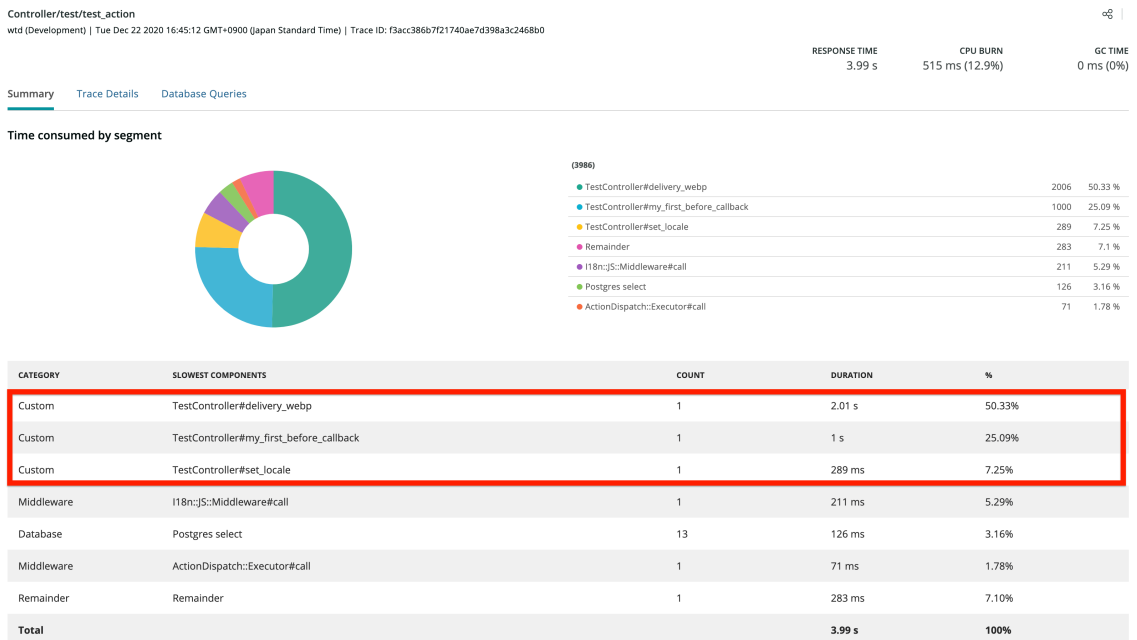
Controller/test/test_action

wtd (Development) | Tue Dec 22 2020 16:45:12 GMT+0900 (Japan Standard Time) | Trace ID: f3acc386b7f21740ae7d398a3c2468b0

RESPONSE TIME
3.99 s

CPU BURN
515 ms (12.9%)

GC TIME
0 ms (0%)

Summary Trace Details Database Queries

Time consumed by segment

(3986)

| | | |
|---|---|---|
| TestController#delivery_webp | 2006 | 50.33 % |
| TestController#my_first_before_callback | 1000 | 25.09 % |
| TestController#set_locale | 289 | 7.25 % |
| Remainder | 283 | 7.1 % |
| I18n::JS::Middleware#call | 211 | 5.29 % |
| Postgres select | 126 | 3.16 % |
| ActionDispatch::Executor#call | 71 | 1.78 % |

| CATEGORY | SLOWEST COMPONENTS | COUNT | DURATION | % |
|---|---|---|---|---|
| Custom | TestController#delivery_webp | 1 | 2.01 s | 50.33% |
| Custom | TestController#my_first_before_callback | 1 | 1 s | 25.09% |
| Custom | TestController#set_locale | 1 | 289 ms | 7.25% |
| Middleware | I18n::JS::Middleware#call | 1 | 211 ms | 5.29% |
| Database | Postgres select | 13 | 126 ms | 3.16% |
| Middleware | ActionDispatch::Executor#call | 1 | 71 ms | 1.78% |
| Remainder | Remainder | 1 | 283 ms | 7.10% |
| Total | | | 3.99 s | 100% |